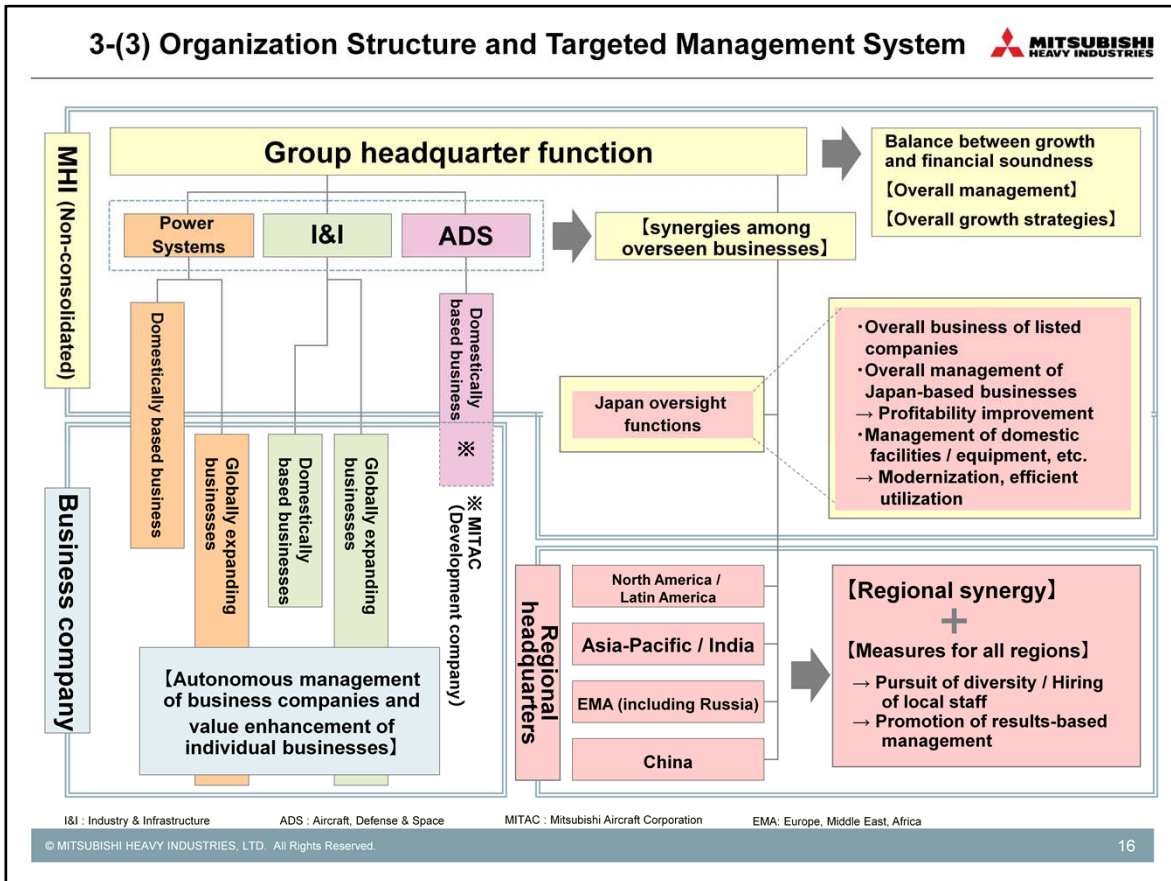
3-(3) Organization Structure and Targeted Management System

MITSUBISHI HEAVY INDUSTRIES

MHI (Non-consolidated)

Group headquarter function

Balance between growth and financial soundness
【Overall management】
【Overall growth strategies】

Power Systems

I&I

ADS

【synergies among overseen businesses】

Domestically based business

Globally expanding businesses

Domestically based businesses

Globally expanding businesses

Domestically based business

※

※ MITAC (Development company)

Japan oversight functions

・Overall business of listed companies
・Overall management of Japan-based businesses
→ Profitability improvement
・Management of domestic facilities / equipment, etc.
→ Modernization, efficient utilization

Business company

Regional headquarters

North America / Latin America

Asia-Pacific / India

EMA (including Russia)

China

【Regional synergy】
+
【Measures for all regions】
→ Pursuit of diversity / Hiring of local staff
→ Promotion of results-based management

【Autonomous management of business companies and value enhancement of individual businesses】

I&I : Industry & Infrastructure ADS : Aircraft, Defense & Space MITAC : Mitsubishi Aircraft Corporation EMA: Europe, Middle East, Africa

© MITSUBISHI HEAVY INDUSTRIES, LTD. All Rights Reserved.

16